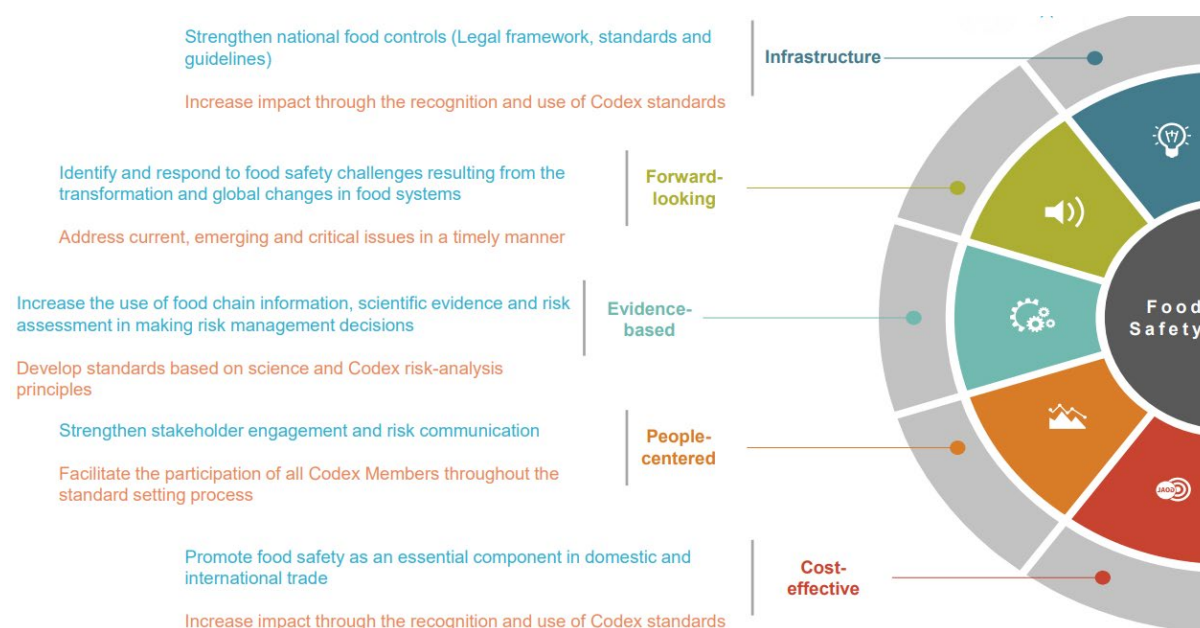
Strengthen national food controls (Legal framework, standards and guidelines)

Increase impact through the recognition and use of Codex standards

Infrastructure

Identify and respond to food safety challenges resulting from the transformation and global changes in food systems

Address current, emerging and critical issues in a timely manner

Forward-looking

Increase the use of food chain information, scientific evidence and risk assessment in making risk management decisions

Develop standards based on science and Codex risk-analysis principles

Evidence-based

Strengthen stakeholder engagement and risk communication

Facilitate the participation of all Codex Members throughout the standard setting process

People-centered

Promote food safety as an essential component in domestic and international trade

Increase impact through the recognition and use of Codex standards

Cost-effective

Food Safety